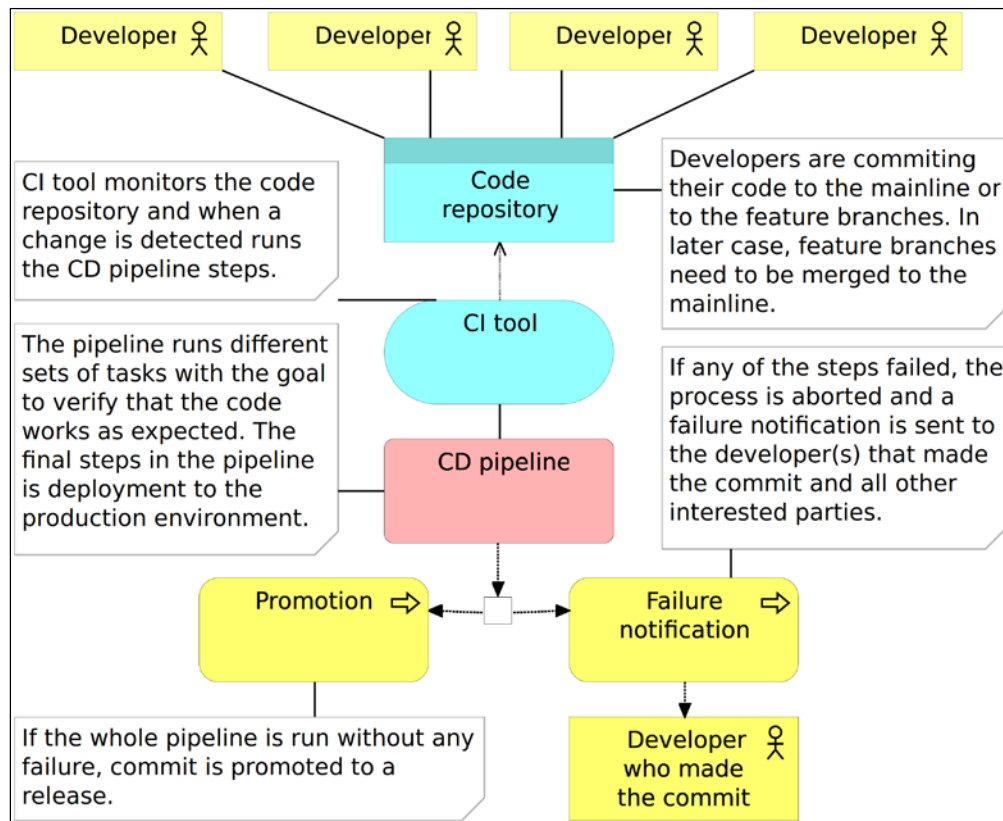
Developer

Developer

Developer

Developer

Code repository

CI tool monitors the code repository and when a change is detected runs the CD pipeline steps.

Developers are commiting their code to the mainline or to the feature branches. In later case, feature branches need to be merged to the mainline.

CI tool

The pipeline runs different sets of tasks with the goal to verify that the code works as expected. The final steps in the pipeline is deployment to the production environment.

If any of the steps failed, the process is aborted and a failure notification is sent to the developer(s) that made the commit and all other interested parties.

CD pipeline

Promotion

Failure notification

If the whole pipeline is run without any failure, commit is promoted to a release.

Developer who made the commit